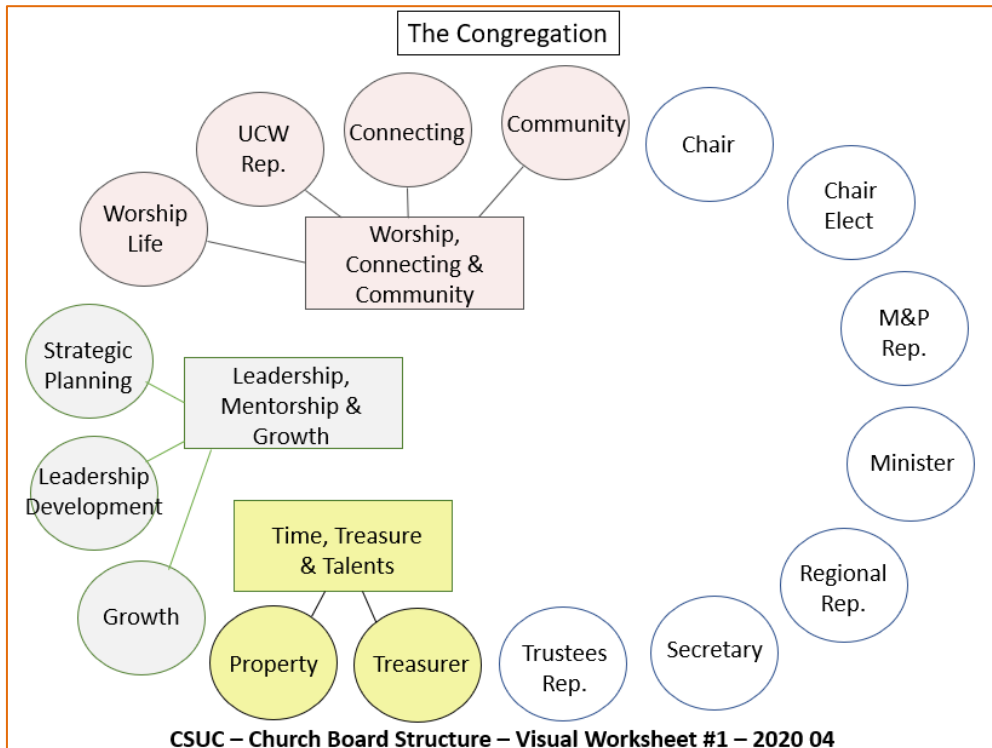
The Congregation

UCW Rep.

Connecting

Community

Worship Life

Worship, Connecting & Community

Chair

Chair Elect

M&P Rep.

Strategic Planning

Leadership, Mentorship & Growth

Leadership Development

Minister

Time, Treasure & Talents

Regional Rep.

Growth

Property

Treasurer

Trustees Rep.

Secretary

CSUC – Church Board Structure – Visual Worksheet #1 – 2020 04